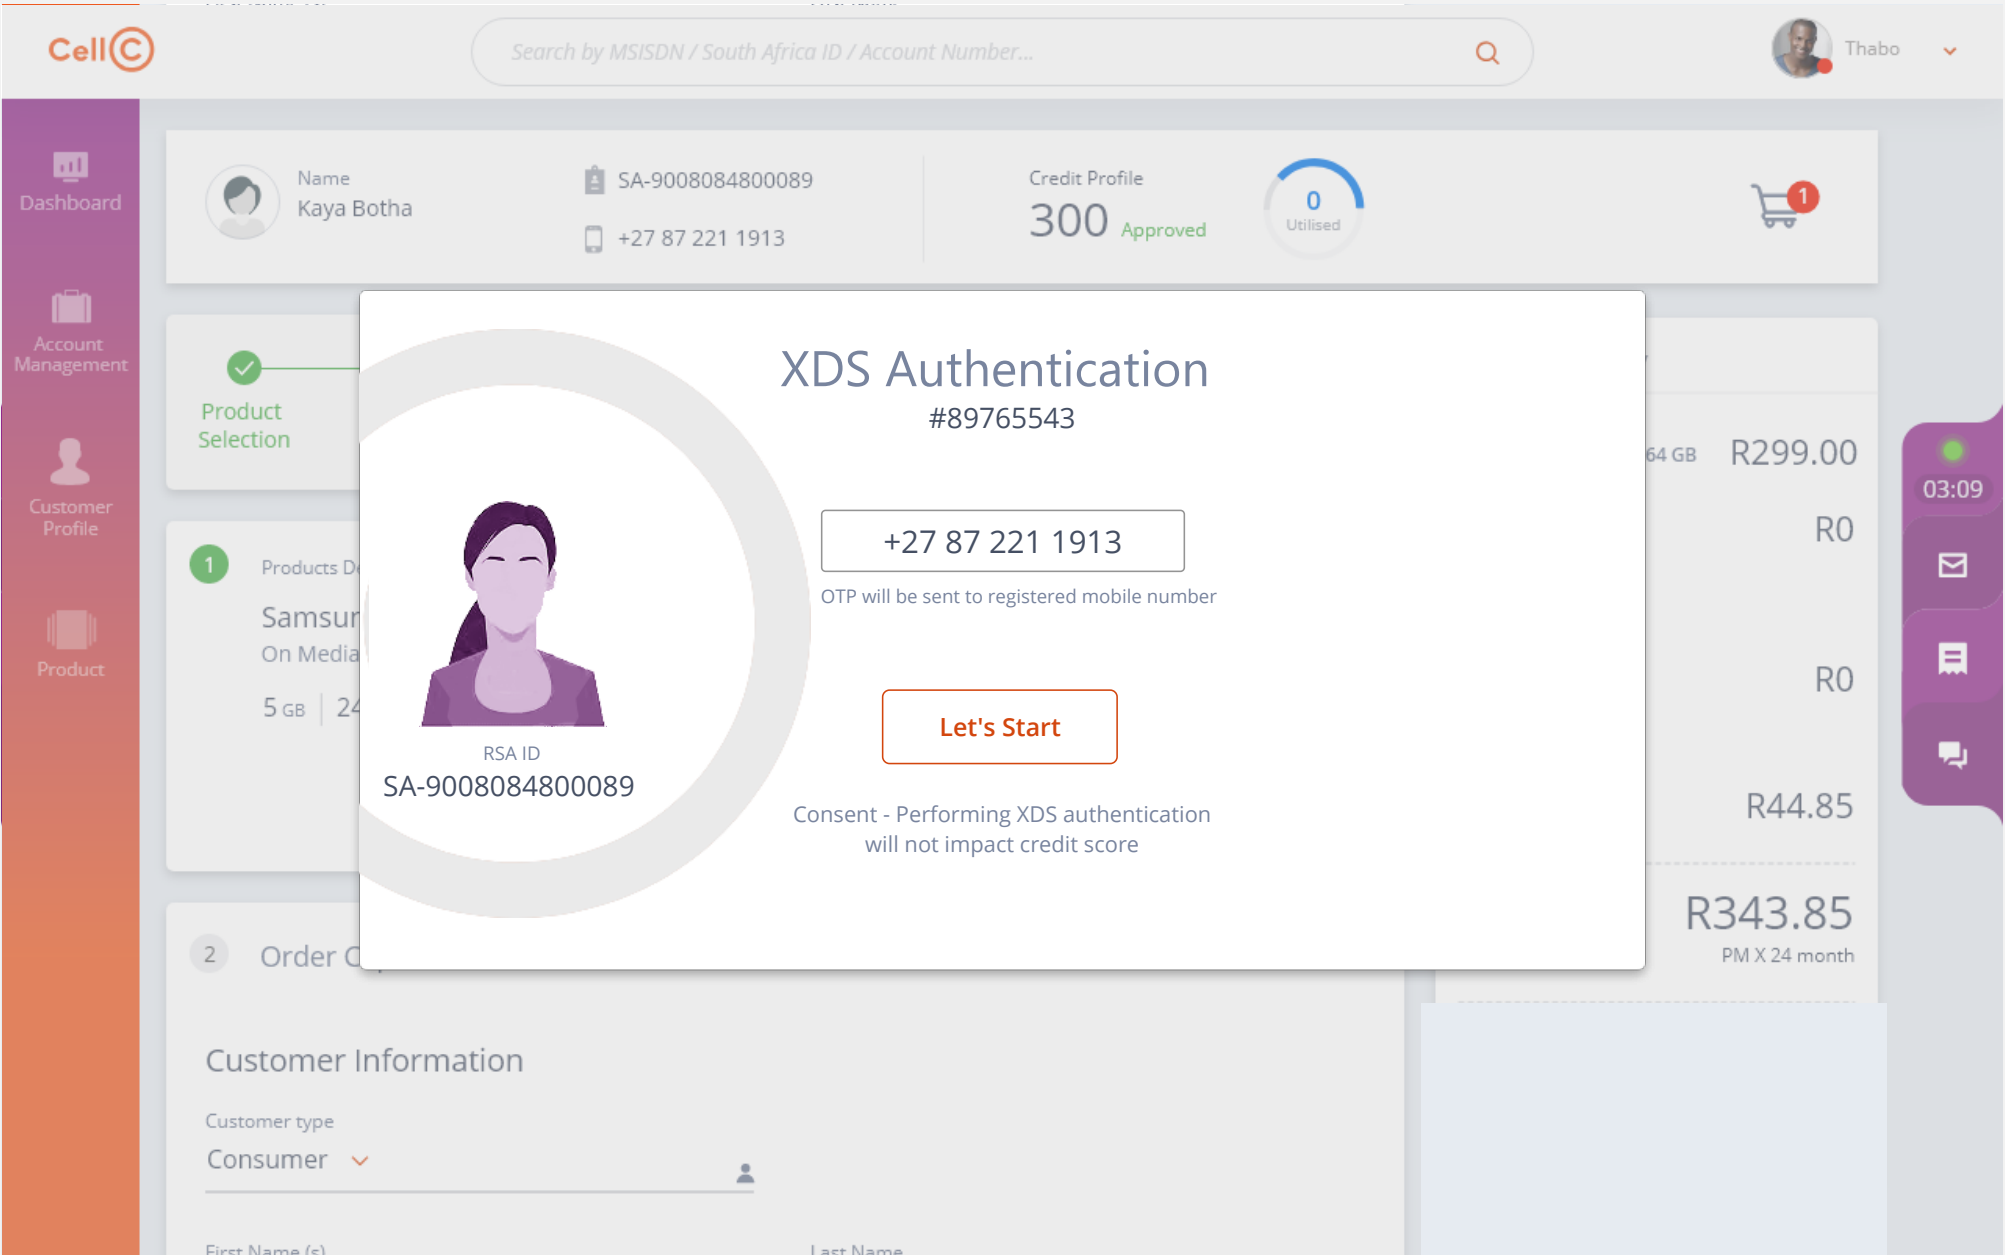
CellC

Search by MSISDN / South Africa ID / Account Number...

Thabo

Dashboard

Account Management

Customer Profile

Product

Name
Kaya Botha

SA-9008084800089

+27 87 221 1913

Credit Profile
300 Approved

0
Utilised

1

Product Selection

1 Products D

Samsur
On Media

5 GB | 24

2 Order C

XDS Authentication
#89765543

RSA ID
SA-9008084800089

+27 87 221 1913

OTP will be sent to registered mobile number

Let's Start

Consent - Performing XDS authentication will not impact credit score

64 GB R299.00

R0

R0

R44.85

R343.85
PM X 24 month

03:09

Customer Information

Customer type
Consumer

First Name (s)

Last Name